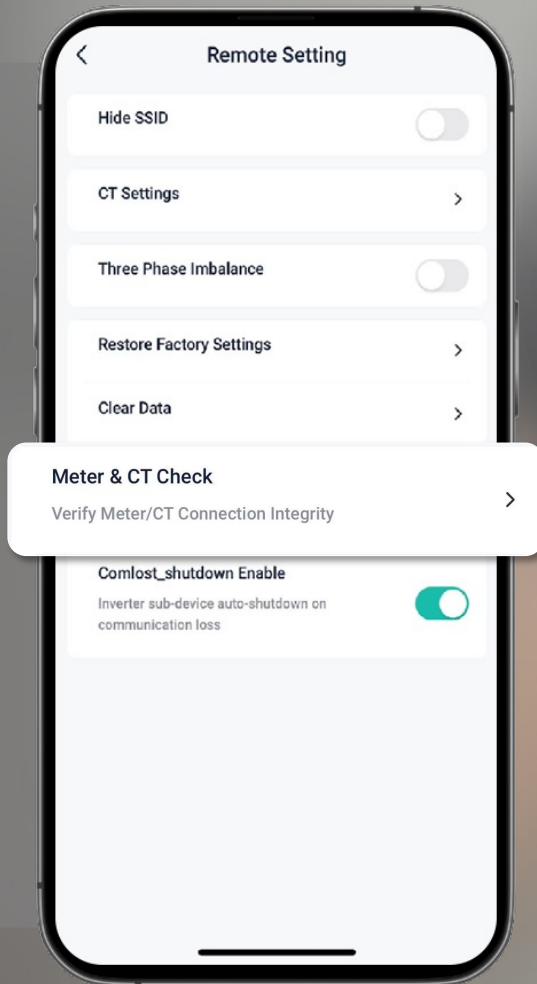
Remote Setting

Hide SSID

CT Settings

Three Phase Imbalance

Restore Factory Settings

Clear Data

Meter & CT Check

Verify Meter/CT Connection Integrity

Comlost_shutdown Enable

Inverter sub-device auto-shutdown on communication loss